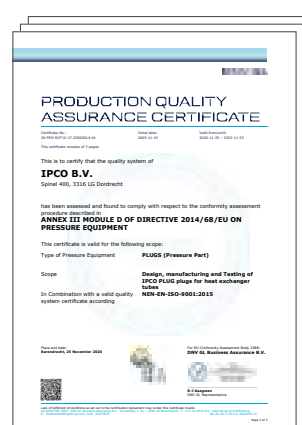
PRODUCTION QUALITY ASSURANCE CERTIFICATE

Certificate No.: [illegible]
Initial date: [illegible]
Valid from/until: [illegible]

This certificate consists of 3 pages

This is to certify that the quality system of

IPCO B.V.
Spinel 400, 3316 LG Dordrecht

has been assessed and found to comply with respect to the conformity assessment procedure described in
ANNEX III MODULE D OF DIRECTIVE 2014/68/EU ON PRESSURE EQUIPMENT

This certificate is valid for the following scope:

Type of Pressure Equipment PLUGS (Pressure Part)

Scope Design, manufacturing and Testing of IPCO PLUG plugs for heat exchanger tubes

In Combination with a valid quality system certificate according NEN-EN-ISO-9001:2015

Place and date:
Barendrecht, 25 November 2020

For EU Conformity Assessment Body 2366
DNV GL Business Assurance B.V.

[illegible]
DNV GL Representative

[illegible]

Page 1 of 3